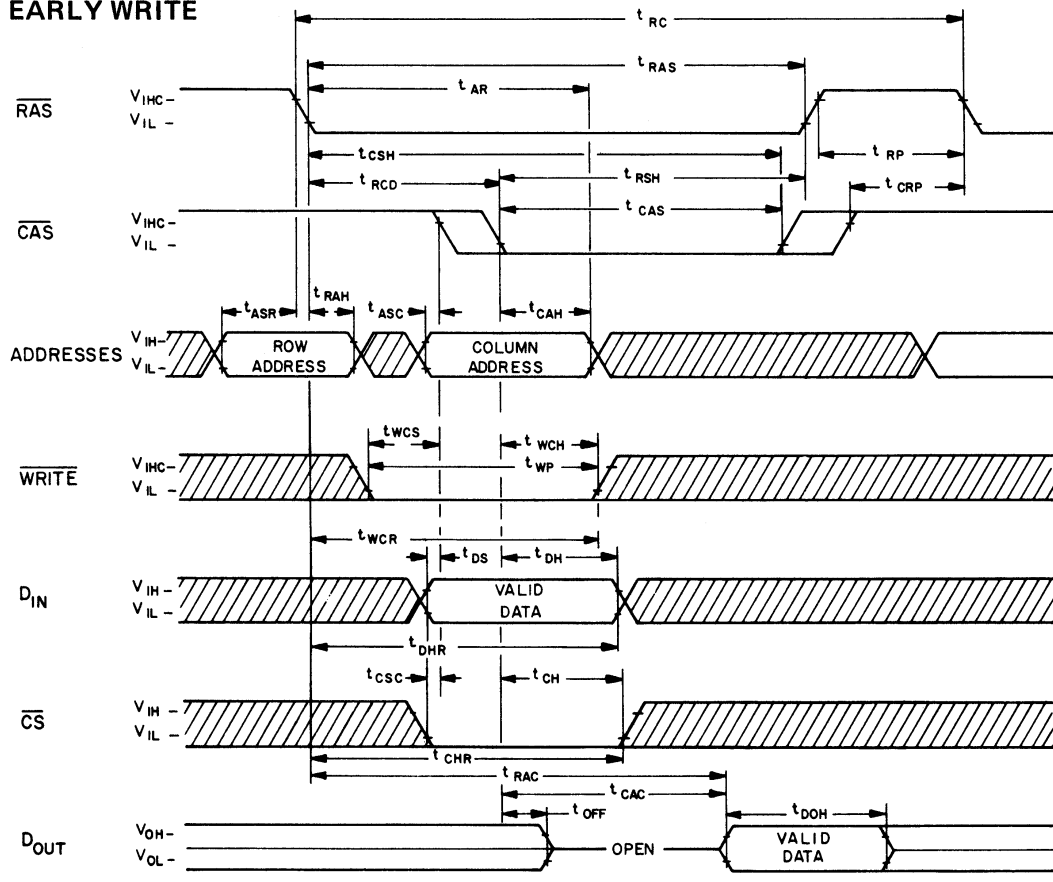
EARLY WRITE

$t_{RC}$

$t_{RAS}$

$t_{AR}$

$\overline{RAS}$ $V_{IHC}$ – $V_{IL}$ –

$t_{CSH}$

$t_{RP}$

$t_{RCD}$

$t_{RSH}$

$t_{CRP}$

$t_{CAS}$

$\overline{CAS}$ $V_{IHC}$ – $V_{IL}$ –

$t_{RAH}$

$t_{ASR}$

$t_{ASC}$

$t_{CAH}$

ADDRESSES $V_{IH}$ – $V_{IL}$ –

ROW ADDRESS

COLUMN ADDRESS

$t_{WCS}$

$t_{WCH}$

$t_{WP}$

$\overline{WRITE}$ $V_{IHC}$ – $V_{IL}$ –

$t_{WCR}$

$t_{DS}$

$t_{DH}$

$D_{IN}$ $V_{IH}$ – $V_{IL}$ –

VALID DATA

$t_{DHR}$

$t_{CSC}$

$t_{CH}$

$\overline{CS}$ $V_{IH}$ – $V_{IL}$ –

$t_{CHR}$

$t_{RAC}$

$t_{CAC}$

$t_{OFF}$

$t_{DOH}$

$D_{OUT}$ $V_{OH}$ – $V_{OL}$ –

OPEN

VALID DATA